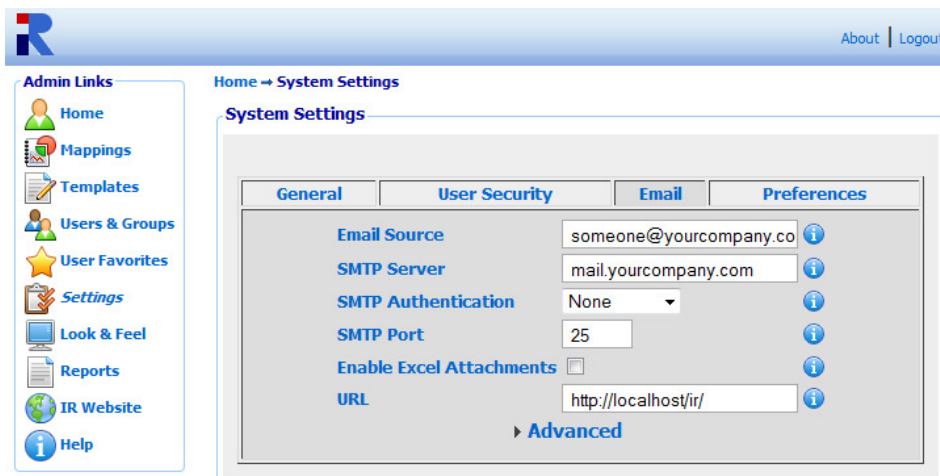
About | Logout

Admin Links
Home
Mappings
Templates
Users & Groups
User Favorites
Settings
Look & Feel
Reports
IR Website
Help

Home ➡ System Settings

System Settings

| General | User Security | Email | Preferences |
|---|---|---|---|

| | |
|---|---|
| Email Source | someone@yourcompany.co |
| SMTP Server | mail.yourcompany.com |
| SMTP Authentication | None |
| SMTP Port | 25 |
| Enable Excel Attachments | |
| URL | http://localhost/ir/ |

Advanced